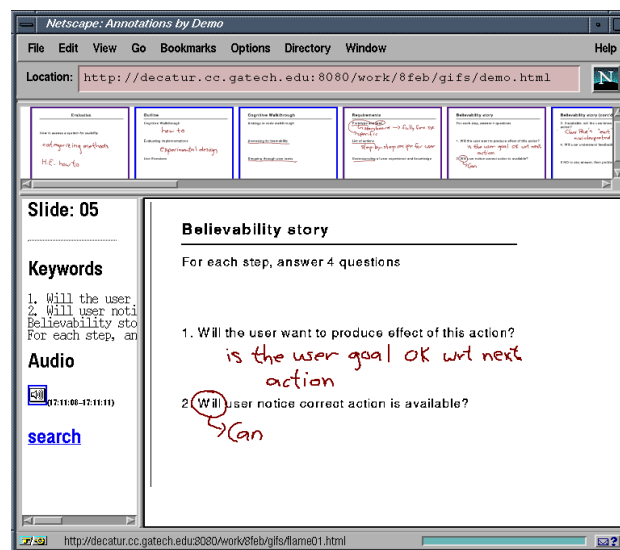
Netscape: Annotations by Demo

File Edit View Go Bookmarks Options Directory Window Help

Location: http://decatur.cc.gatech.edu:8080/work/8feb/gifs/demo.html

Evaluation
How to evaluate a system for usability
not requiring methods
H.E. how-to

Outline
Cognitive Walkthrough
how to
Evaluating implementations
Experimental design
User Procedures

Cognitive Walkthrough
Strategy in cognitive walkthrough
Assessing for believability
Stepping through user tasks

Requirements
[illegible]
List of actions
Step by step as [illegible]
Understanding of user experience and knowledge

Believability story
For each step, answer 4 questions

Believability story (cont'd)

Slide: 05

Keywords

1. Will the user
2. Will user noti
Believability sto
For each step, an

Audio

(17:11:08--17:11:11)

search

Believability story

For each step, answer 4 questions

1. Will the user want to produce effect of this action?
is the user goal OK wrt next action

2. Will user notice correct action is available?
Can

http://decatur.cc.gatech.edu:8080/work/8feb/gifs/flame01.html